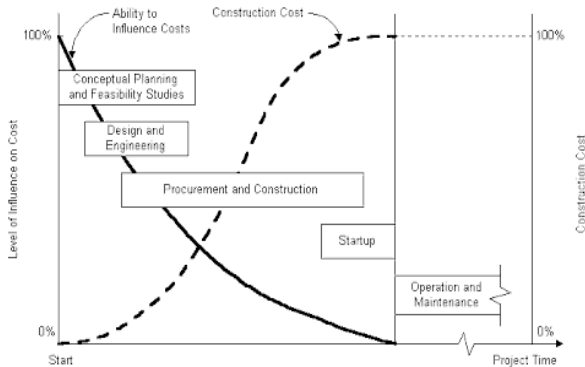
Ability to Influence Costs

Construction Cost

100%

100%

Conceptual Planning and Feasibility Studies

Design and Engineering

Procurement and Construction

Startup

Operation and Maintenance

Level of Influence on Cost

Construction Cost

0%

0%

Start

Project Time